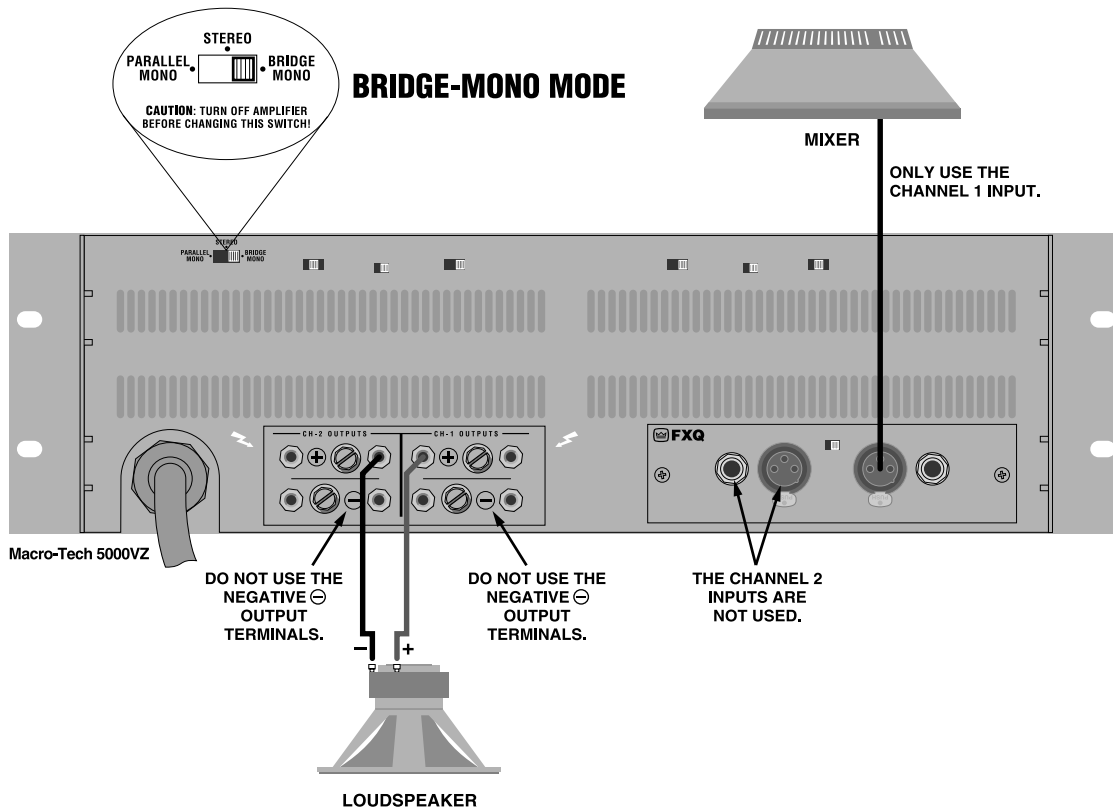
STEREO
PARALLEL MONO
BRIDGE MONO
CAUTION: TURN OFF AMPLIFIER BEFORE CHANGING THIS SWITCH!

BRIDGE-MONO MODE

MIXER

ONLY USE THE CHANNEL 1 INPUT.

STEREO
PARALLEL MONO
BRIDGE MONO

CH-2 OUTPUTS
CH-1 OUTPUTS

FXQ

Macro-Tech 5000VZ

DO NOT USE THE NEGATIVE ⊖ OUTPUT TERMINALS.

DO NOT USE THE NEGATIVE ⊖ OUTPUT TERMINALS.

THE CHANNEL 2 INPUTS ARE NOT USED.

−
+

LOUDSPEAKER